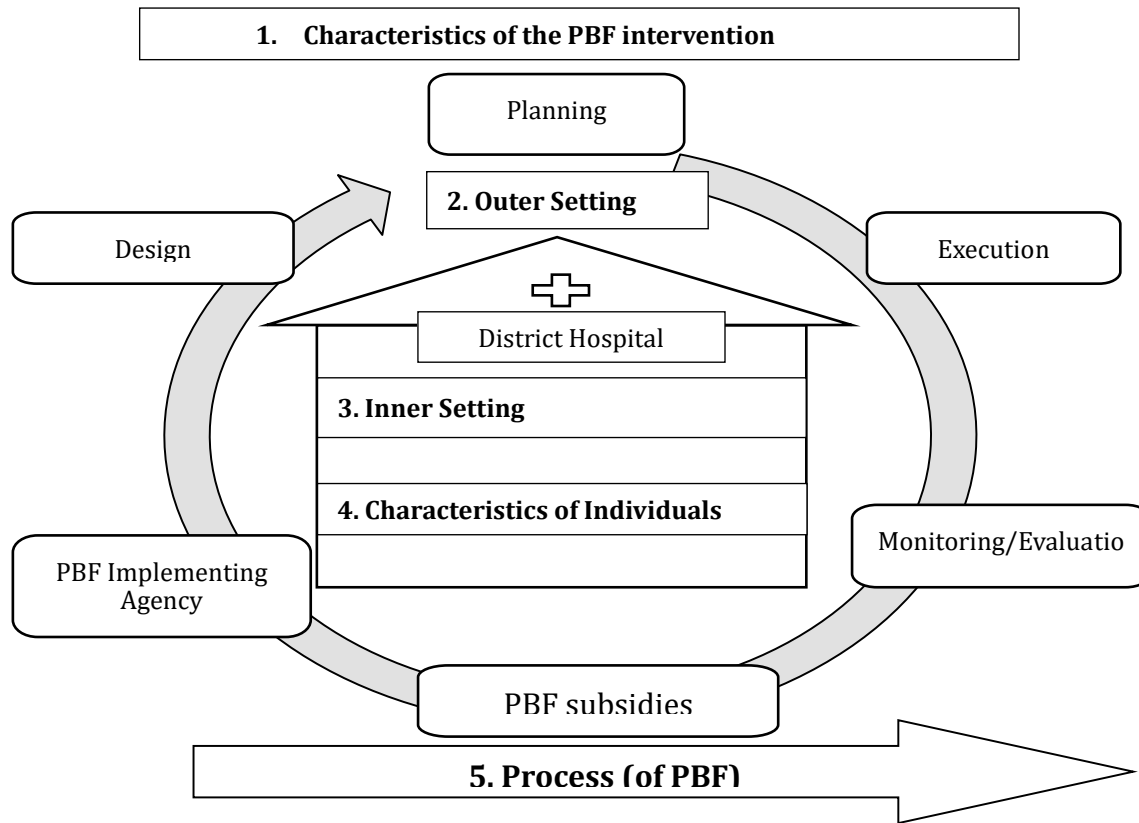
1. Characteristics of the PBF intervention

Planning

2. Outer Setting

Design

Execution

District Hospital

3. Inner Setting

4. Characteristics of Individuals

Monitoring/Evaluatio

PBF Implementing Agency

PBF subsidies

5. Process (of PBF)